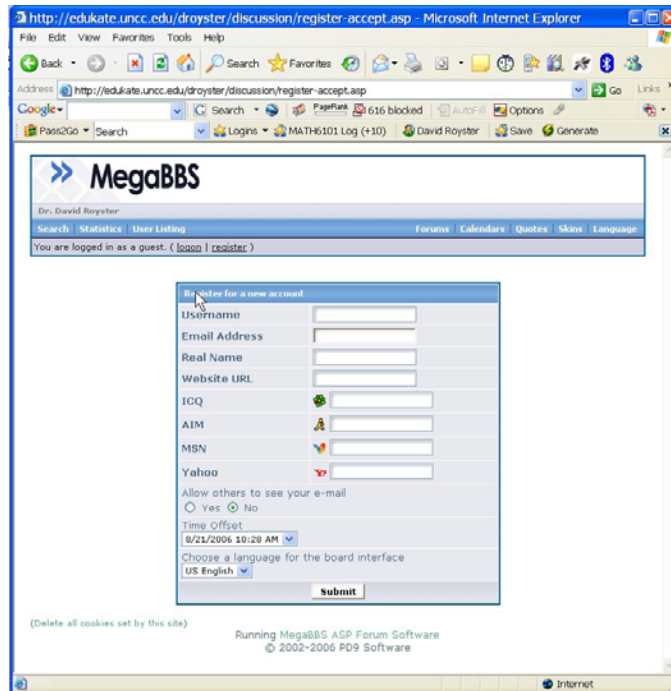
http://edukate.uncc.edu/droyster/discussion/register-accept.asp - Microsoft Internet Explorer

File Edit View Favorites Tools Help

Back Search Favorites

Address http://edukate.uncc.edu/droyster/discussion/register-accept.asp Go Links

Google Search PageRank 616 blocked AutoFill Options

Pass2Go Search Logins MATH6101 Log (+10) David Royster Save Generate

MegaBBS

Dr. David Royster

Search Statistics User Listing Forums Calendars Quotes Skins Language

You are logged in as a guest. ( logon | register )

Register for a new account

Username

Email Address

Real Name

Website URL

ICQ

AIM

MSN

Yahoo

Allow others to see your e-mail

Yes No

Time Offset

8/21/2006 10:28 AM

Choose a language for the board interface

US English

Submit

(Delete all cookies set by this site)

Running MegaBBS ASP Forum Software
© 2002-2006 PD9 Software

Internet